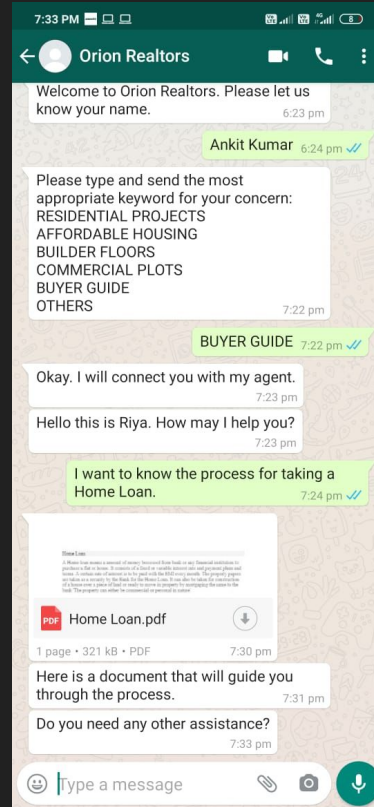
7:33 PM

Orion Realtors

Welcome to Orion Realtors. Please let us know your name. 6:23 pm

Ankit Kumar 6:24 pm

Please type and send the most appropriate keyword for your concern:
RESIDENTIAL PROJECTS
AFFORDABLE HOUSING
BUILDER FLOORS
COMMERCIAL PLOTS
BUYER GUIDE
OTHERS 7:22 pm

BUYER GUIDE 7:22 pm

Okay. I will connect you with my agent. 7:23 pm

Hello this is Riya. How may I help you? 7:23 pm

I want to know the process for taking a Home Loan. 7:24 pm

Home Loan
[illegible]

PDF Home Loan.pdf

1 page • 321 kB • PDF 7:30 pm

Here is a document that will guide you through the process. 7:31 pm

Do you need any other assistance? 7:33 pm

Type a message